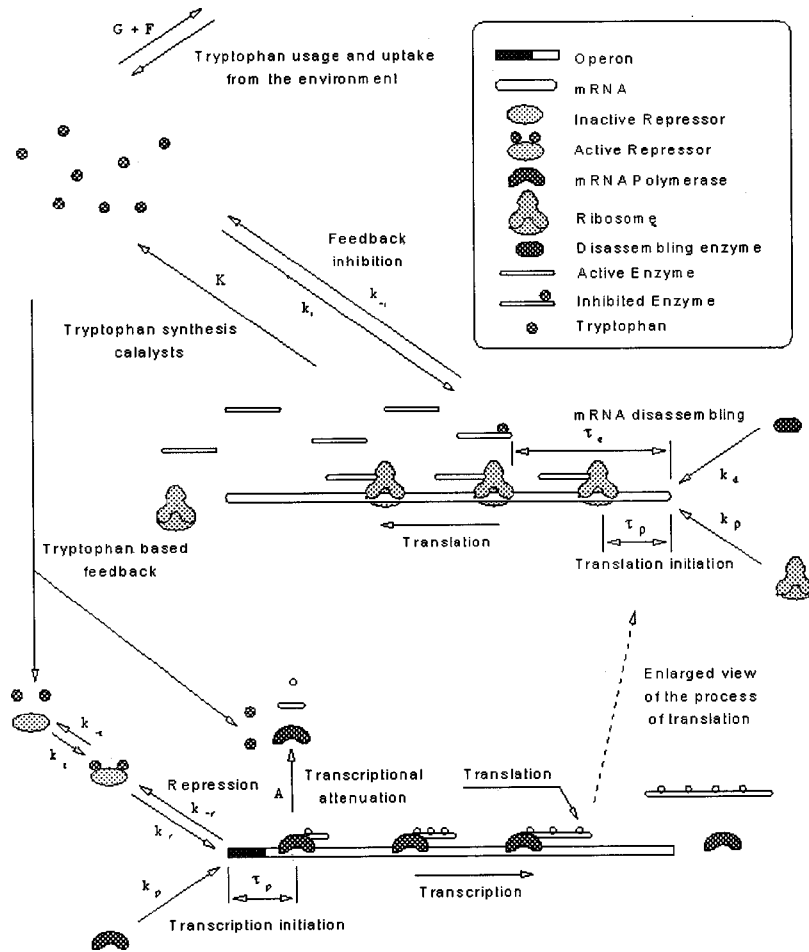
G + F

Tryptophan usage and uptake from the environment

Operon
mRNA
Inactive Repressor
Active Repressor
mRNA Polymerase
Ribosome
Disassembling enzyme
Active Enzyme
Inhibited Enzyme
Tryptophan

Feedback inhibition

K

$k_i$

$k_{-i}$

Tryptophan synthesis catalysts

mRNA disassembling

$\tau_e$

$k_d$

$k_\rho$

$\tau_\rho$

Translation

Translation initiation

Tryptophan based feedback

Enlarged view of the process of translation

$k_{-t}$

$k_t$

Repression

$k_{-r}$

$k_r$

A

Transcriptional attenuation

Translation

$k_p$

$\tau_p$

Transcription

Transcription initiation